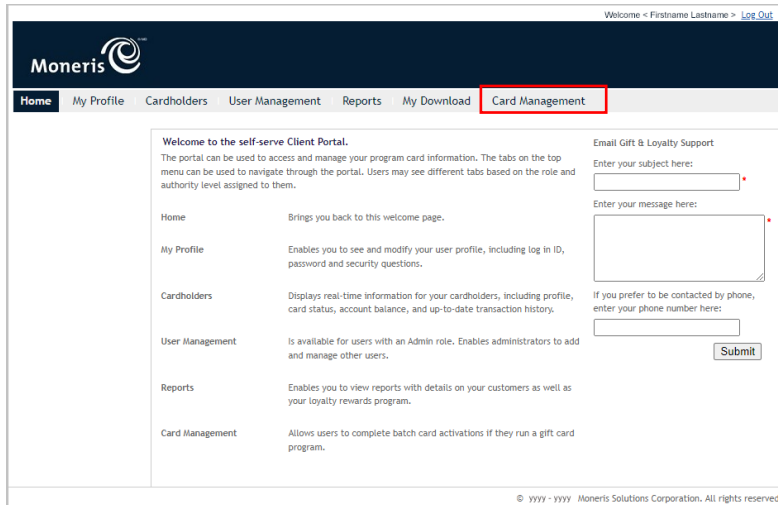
Welcome < Firstname Lastname > Log Out

Moneris

Home | My Profile | Cardholders | User Management | Reports | My Download | Card Management

Welcome to the self-serve Client Portal.

The portal can be used to access and manage your program card information. The tabs on the top menu can be used to navigate through the portal. Users may see different tabs based on the role and authority level assigned to them.

| | |
|---|---|
| Home | Brings you back to this welcome page. |
| My Profile | Enables you to see and modify your user profile, including log in ID, password and security questions. |
| Cardholders | Displays real-time information for your cardholders, including profile, card status, account balance, and up-to-date transaction history. |
| User Management | Is available for users with an Admin role. Enables administrators to add and manage other users. |
| Reports | Enables you to view reports with details on your customers as well as your loyalty rewards program. |
| Card Management | Allows users to complete batch card activations if they run a gift card program. |

Email Gift & Loyalty Support

Enter your subject here:

*

Enter your message here:

*

If you prefer to be contacted by phone, enter your phone number here:

Submit

© yyyy - yyyy Moneris Solutions Corporation. All rights reserved